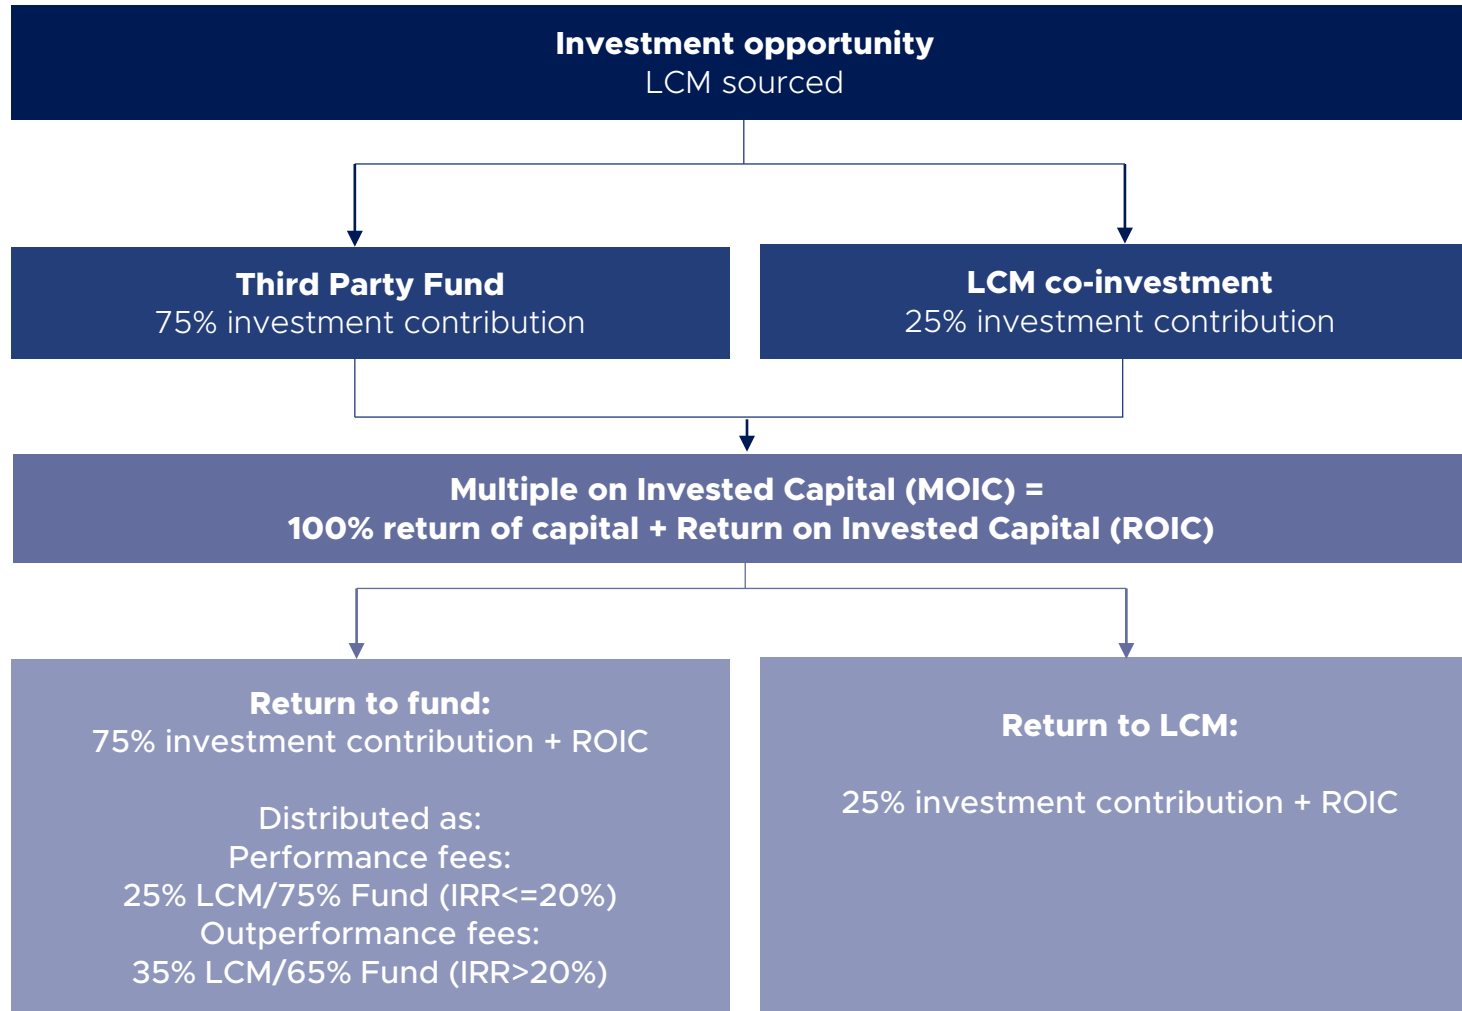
**Investment opportunity**
LCM sourced

**Third Party Fund**
75% investment contribution

**LCM co-investment**
25% investment contribution

**Multiple on Invested Capital (MOIC) =**
**100% return of capital + Return on Invested Capital (ROIC)**

**Return to fund:**
75% investment contribution + ROIC

Distributed as:
Performance fees:
25% LCM/75% Fund (IRR<=20%)
Outperformance fees:
35% LCM/65% Fund (IRR>20%)

**Return to LCM:**

25% investment contribution + ROIC